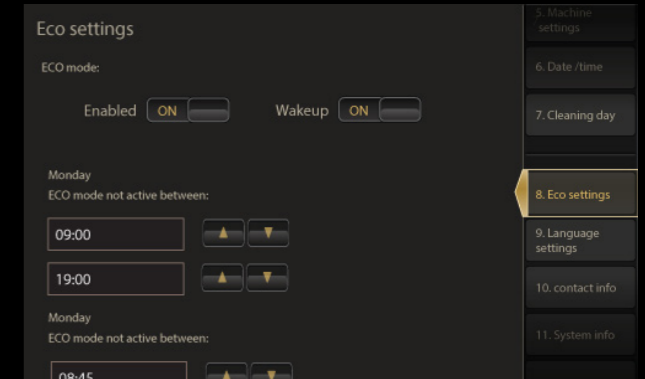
Eco settings

ECO mode:

Enabled ON

Wakeup ON

Monday
ECO mode not active between:

09:00

19:00

Monday
ECO mode not active between:

08:45

5. Machine settings

6. Date /time

7. Cleaning day

8. Eco settings

9. Language settings

10. contact info

11. System info